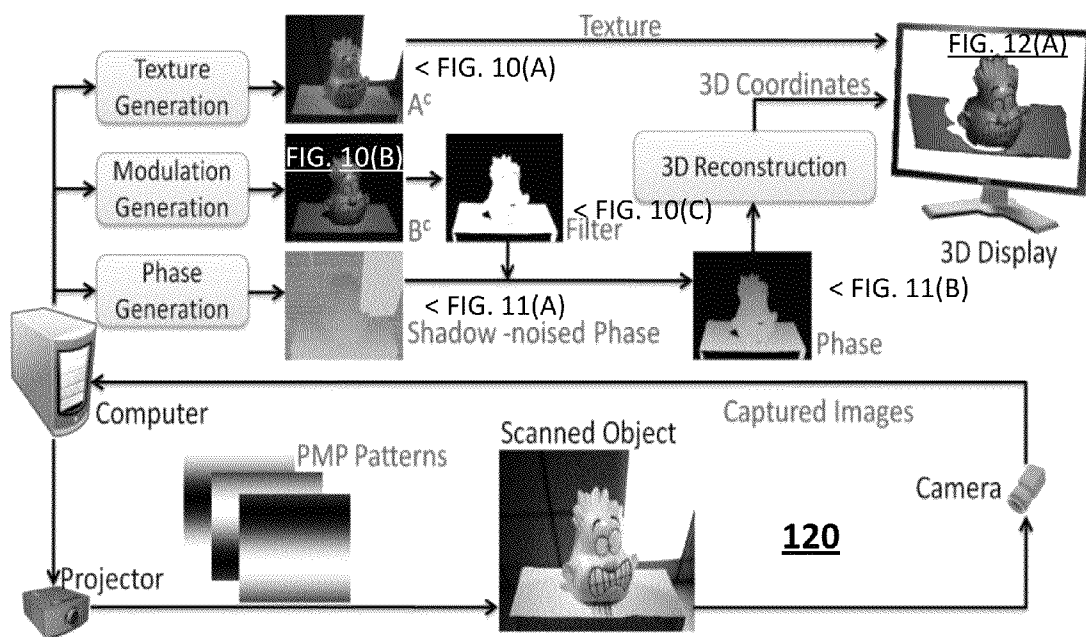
Texture

FIG. 12(A)

Texture Generation

< FIG. 10(A)

$A^c$

3D Coordinates

Modulation Generation

FIG. 10(B)

$B^c$

3D Reconstruction

< FIG. 10(C)

Filter

3D Display

Phase Generation

< FIG. 11(A)

Shadow -noised Phase

< FIG. 11(B)

Phase

Computer

Captured Images

PMP Patterns

Scanned Object

Camera

120

Projector